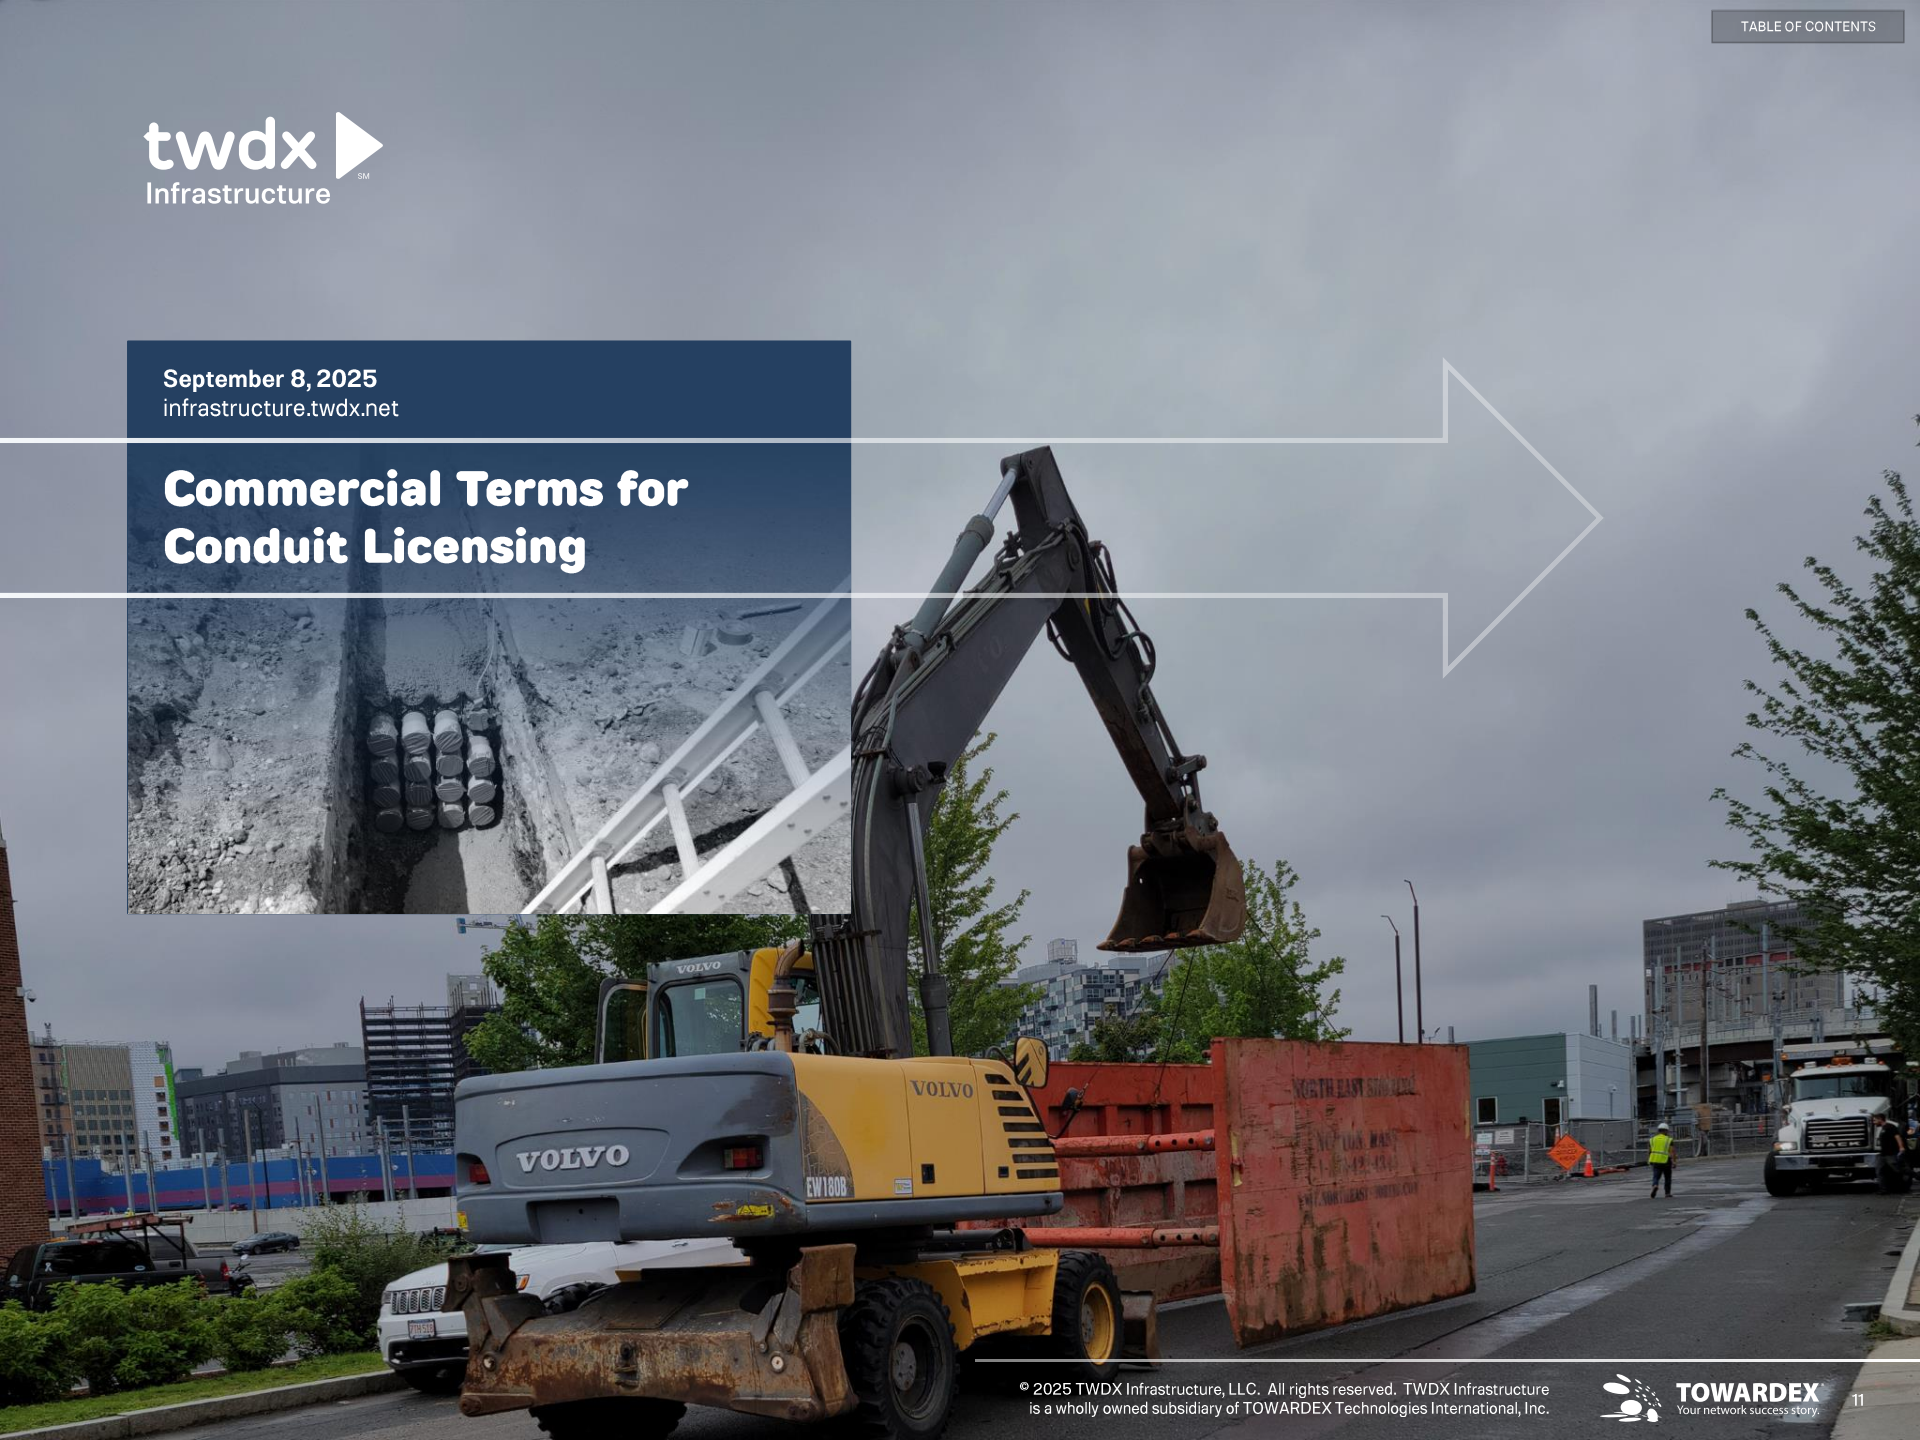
TABLE OF CONTENTS

twdx
Infrastructure SM

September 8, 2025
infrastructure.twdx.net

Commercial Terms for Conduit Licensing

VOLVO

VOLVO

VOLVO

EW180B

© 2025 TWDX Infrastructure, LLC. All rights reserved. TWDX Infrastructure is a wholly owned subsidiary of TOWARDEX Technologies International, Inc.

TOWARDEX
Your network success story.

11